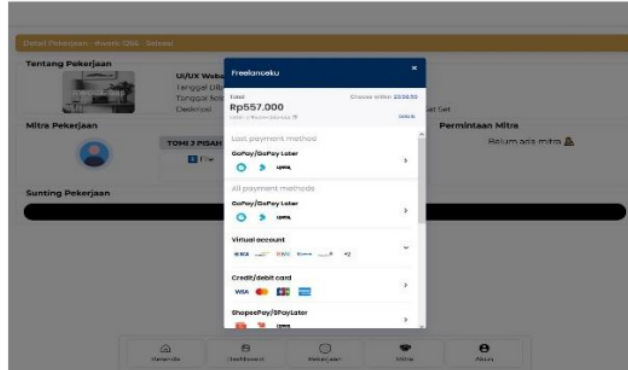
Detail Pekerjaan - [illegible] - Selesai

Tentang Pekerjaan

UI/UX Web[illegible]
Tanggal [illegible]
Tanggal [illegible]
Deskripsi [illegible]

Mitra Pekerjaan

TOMI 7 PIGAH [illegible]

Permintaan Mitra

Belum ada mitra

Sunting Pekerjaan

Freelanceku

×

Total
Rp557.000
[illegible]

Choose within 23:59:59
Details

Last payment method
GoPay/GoPay Later

All payment methods
GoPay/GoPay Later

Virtual account
BCA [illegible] +2

Credit/debit card
VISA

ShopeePay/SPayLater

Beranda
Dashboard
Pekerjaan
Mitra
Akun